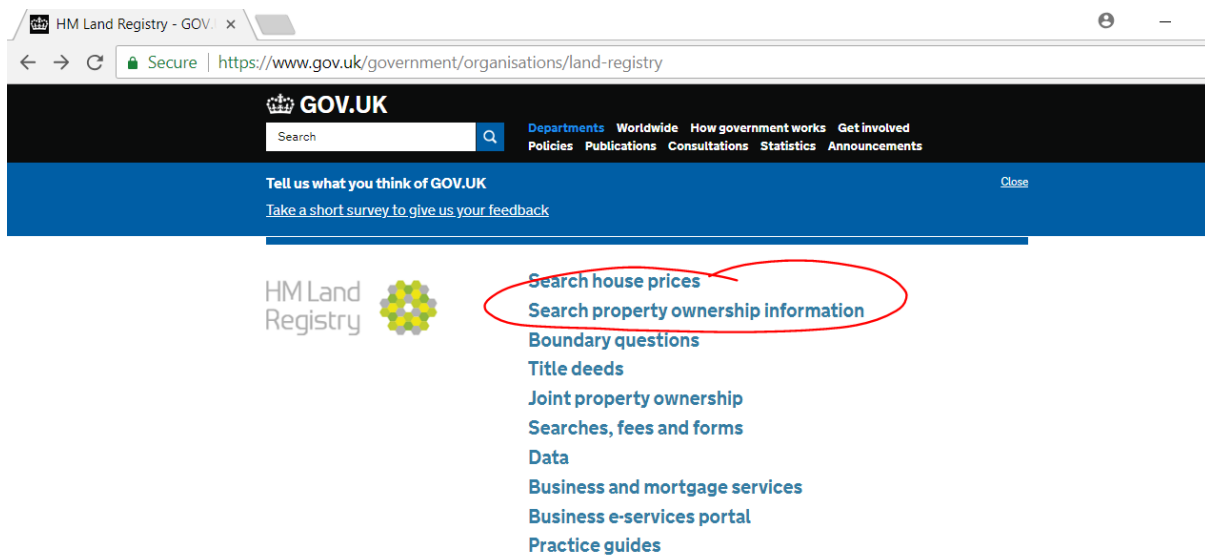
HM Land Registry - GOV.U ×

Secure https://www.gov.uk/government/organisations/land-registry

GOV.UK

Search

Departments Worldwide How government works Get involved
Policies Publications Consultations Statistics Announcements

Tell us what you think of GOV.UK

Close

Take a short survey to give us your feedback

HM Land Registry

Search house prices
Search property ownership information
Boundary questions
Title deeds
Joint property ownership
Searches, fees and forms
Data
Business and mortgage services
Business e-services portal
Practice guides